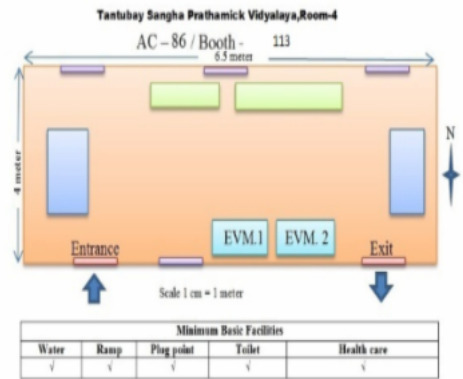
Tantubay Sangha Prathamick Vidyalaya,Room-4

AC – 86 / Booth - 113

6.5 meter

4 meter

N

EVM.1

EVM. 2

Entrance

Exit

Scale 1 cm = 1 meter

| Minimum Basic Facilities | | | | |
|---|---|---|---|---|
| Water | Ramp | Plug point | Toilet | Health care |
| √ | √ | √ | √ | √ |